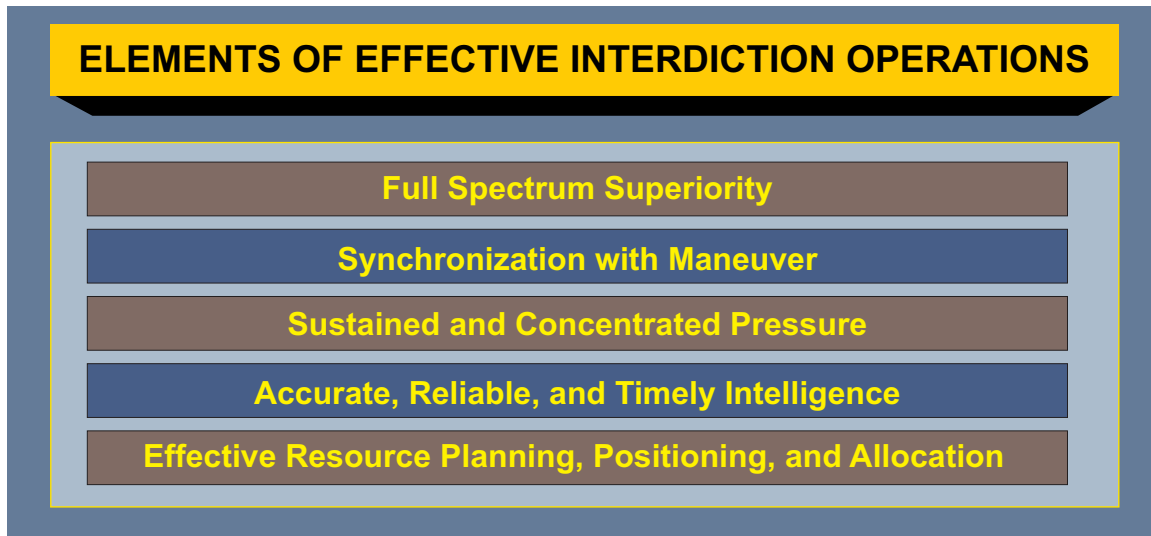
ELEMENTS OF EFFECTIVE INTERDICTION OPERATIONS

Full Spectrum Superiority

Synchronization with Maneuver

Sustained and Concentrated Pressure

Accurate, Reliable, and Timely Intelligence

Effective Resource Planning, Positioning, and Allocation